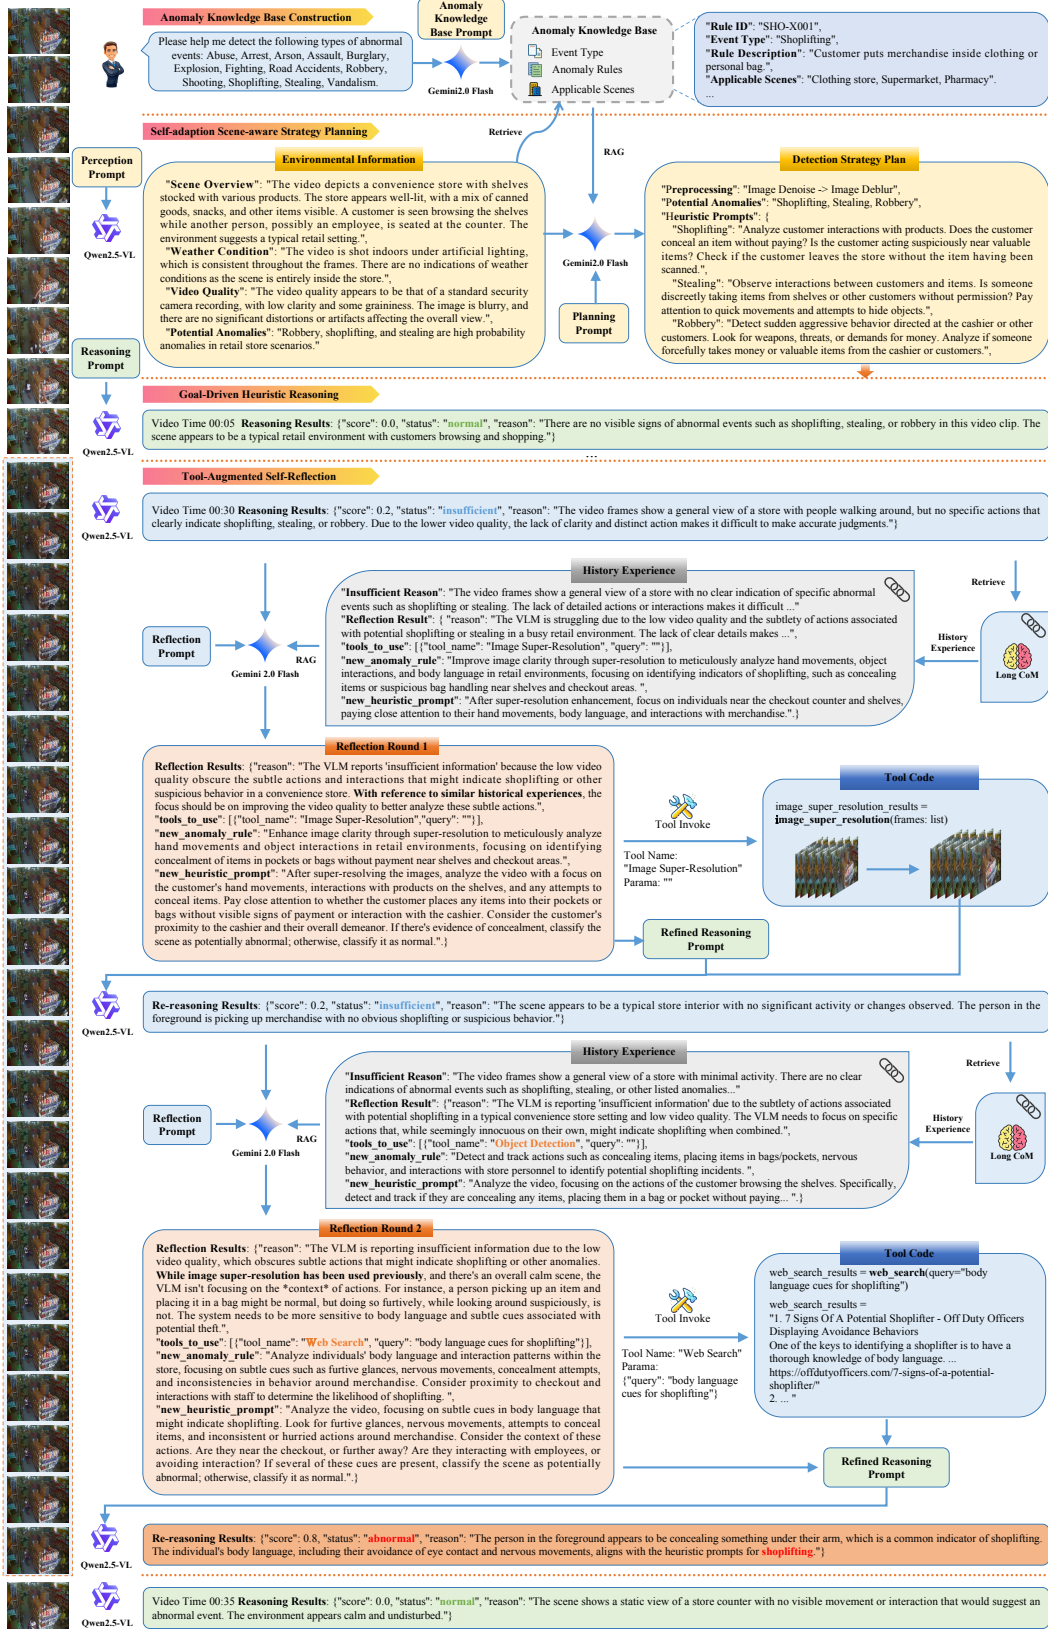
Anomaly Knowledge Base Construction

Please help me detect the following types of abnormal events: Abuse, Arrest, Arson, Assault, Burglary, Explosion, Fighting, Road Accidents, Robbery, Shooting, Shoplifting, Stealing, Vandalism.

Anomaly Knowledge Base Prompt

Gemini2.0 Flash

Anomaly Knowledge Base
Event Type
Anomaly Rules
Applicable Scenes

"Rule ID": "SHO-X001",
"Event Type": "Shoplifting",
"Rule Description": "Customer puts merchandise inside clothing or personal bag.",
"Applicable Scenes": "Clothing store, Supermarket, Pharmacy".
...

Self-adaption Scene-aware Strategy Planning

Retrieve

RAG

Perception Prompt

Qwen2.5-VL

Environmental Information

"Scene Overview": "The video depicts a convenience store with shelves stocked with various products. The store appears well-lit, with a mix of canned goods, snacks, and other items visible. A customer is seen browsing the shelves while another person, possibly an employee, is seated at the counter. The environment suggests a typical retail setting.",
"Weather Condition": "The video is shot indoors under artificial lighting, which is consistent throughout the frames. There are no indications of weather conditions as the scene is entirely inside the store.",
"Video Quality": "The video quality appears to be that of a standard security camera recording, with low clarity and some graininess. The image is blurry, and there are no significant distortions or artifacts affecting the overall view.",
"Potential Anomalies": "Robbery, shoplifting, and stealing are high probability anomalies in retail store scenarios."

Gemini2.0 Flash

Planning Prompt

Detection Strategy Plan

"Preprocessing": "Image Denoise -> Image Deblur",
"Potential Anomalies": "Shoplifting, Stealing, Robbery",
"Heuristic Prompts": {
"Shoplifting": "Analyze customer interactions with products. Does the customer conceal an item without paying? Is the customer acting suspiciously near valuable items? Check if the customer leaves the store without the item having been scanned.",
"Stealing": "Observe interactions between customers and items. Is someone discreetly taking items from shelves or other customers without permission? Pay attention to quick movements and attempts to hide objects.",
"Robbery": "Detect sudden aggressive behavior directed at the cashier or other customers. Look for weapons, threats, or demands for money. Analyze if someone forcefully takes money or valuable items from the cashier or customers.",

Reasoning Prompt

Goal-Driven Heuristic Reasoning

Qwen2.5-VL

Video Time 00:05 Reasoning Results: {"score": 0.0, "status": "normal", "reason": "There are no visible signs of abnormal events such as shoplifting, stealing, or robbery in this video clip. The scene appears to be a typical retail environment with customers browsing and shopping."}

...

Tool-Augmented Self-Reflection

Qwen2.5-VL

Video Time 00:30 Reasoning Results: {"score": 0.2, "status": "insufficient", "reason": "The video frames show a general view of a store with people walking around, but no specific actions that clearly indicate shoplifting, stealing, or robbery. Due to the lower video quality, the lack of clarity and distinct action makes it difficult to make accurate judgments."}

History Experience

"Insufficient Reason": "The video frames show a general view of a store with no clear indication of specific abnormal events such as shoplifting or stealing. The lack of detailed actions or interactions makes it difficult ..."
"Reflection Result": { "reason": "The VLM is struggling due to the low video quality and the subtlety of actions associated with potential shoplifting or stealing in a busy retail environment. The lack of clear details makes ...",
"tools_to_use": [{"tool_name": "Image Super-Resolution", "query": ""}],
"new_anomaly_rule": "Improve image clarity through super-resolution to meticulously analyze hand movements, object interactions, and body language in retail environments, focusing on identifying indicators of shoplifting, such as concealing items or suspicious bag handling near shelves and checkout areas. ",
"new_heuristic_prompt": "After super-resolution enhancement, focus on individuals near the checkout counter and shelves, paying close attention to their hand movements, body language, and interactions with merchandise.".}

Retrieve

History Experience

Long CoM

Reflection Prompt

RAG

Gemini 2.0 Flash

Reflection Round 1

Reflection Results: {"reason": "The VLM reports 'insufficient information' because the low video quality obscure the subtle actions and interactions that might indicate shoplifting or other suspicious behavior in a convenience store. With reference to similar historical experiences, the focus should be on improving the video quality to better analyze these subtle actions.",
"tools_to_use": [{"tool_name": "Image Super-Resolution", "query": ""}],
"new_anomaly_rule": "Enhance image clarity through super-resolution to meticulously analyze hand movements and object interactions in retail environments, focusing on identifying concealment of items in pockets or bags without payment near shelves and checkout areas.",
"new_heuristic_prompt": "After super-resolving the images, analyze the video with a focus on the customer's hand movements, interactions with products on the shelves, and any attempts to conceal items. Pay close attention to whether the customer places any items into their pockets or bags without visible signs of payment or interaction with the cashier. Consider the customer's proximity to the cashier and their overall demeanor. If there's evidence of concealment, classify the scene as potentially abnormal; otherwise, classify it as normal.".}

Tool Invoke

Tool Name: "Image Super-Resolution"
Parama: ""

Tool Code

image_super_resolution_results = image_super_resolution(frames: list)

Refined Reasoning Prompt

Qwen2.5-VL

Re-reasoning Results: {"score": 0.2, "status": "insufficient", "reason": "The scene appears to be a typical store interior with no significant activity or changes observed. The person in the foreground is picking up merchandise with no obvious shoplifting or suspicious behavior."}

History Experience

"Insufficient Reason": "The video frames show a general view of a store with minimal activity. There are no clear indications of abnormal events such as shoplifting, stealing, or other listed anomalies..."
"Reflection Result": {"reason": "The VLM is reporting 'insufficient information' due to the subtlety of actions associated with potential shoplifting in a typical convenience store setting and low video quality. The VLM needs to focus on specific actions that, while seemingly innocuous on their own, might indicate shoplifting when combined.",
"tools_to_use": [{"tool_name": "Object Detection", "query": ""}],
"new_anomaly_rule": "Detect and track actions such as concealing items, placing items in bags/pockets, nervous behavior, and interactions with store personnel to identify potential shoplifting incidents. ",
"new_heuristic_prompt": "Analyze the video, focusing on the customer browsing the shelves. Specifically, detect and track if they are concealing any items, placing them in a bag or pocket without paying... ".}

Retrieve

History Experience

Long CoM

Reflection Prompt

RAG

Gemini 2.0 Flash

Reflection Round 2

Reflection Results: {"reason": "The VLM is reporting insufficient information due to the low video quality, which obscures subtle actions that might indicate shoplifting or other anomalies. While image super-resolution has been used previously, and there's an overall calm scene, the VLM isn't focusing on the *context* of actions. For instance, a person picking up an item and placing it in a bag might be normal, but doing so furtively, while looking around suspiciously, is not. The system needs to be more sensitive to body language and subtle cues associated with potential theft.",
"tools_to_use": [{"tool_name": "Web Search", "query": "body language cues for shoplifting"}],
"new_anomaly_rule": "Analyze individuals' body language and interaction patterns within the store, focusing on subtle cues such as furtive glances, nervous movements, concealment attempts, and inconsistencies in behavior around merchandise. Consider proximity to checkout and interactions with staff to determine the likelihood of shoplifting. ",
"new_heuristic_prompt": "Analyze the video, focusing on subtle cues in body language that might indicate shoplifting. Look for furtive glances, nervous movements, attempts to conceal items, and inconsistent or hurried actions around merchandise. Consider the context of these actions. Are they near the checkout, or further away? Are they interacting with employees, or avoiding interaction? If several of these cues are present, classify the scene as potentially abnormal; otherwise, classify it as normal.".}

Tool Invoke

Tool Name: "Web Search"
Parama:
{"query": "body language cues for shoplifting"}

Tool Code

web_search_results = web_search(query="body language cues for shoplifting")

web_search_results =
"1. 7 Signs Of A Potential Shoplifter - Off Duty Officers Displaying Avoidance Behaviors
One of the keys to identifying a shoplifter is to have a thorough knowledge of body language. ...
https://offdutyofficers.com/7-signs-of-a-potential-shoplifter/"
2. ... "

Refined Reasoning Prompt

Qwen2.5-VL

Re-reasoning Results: {"score": 0.8, "status": "abnormal", "reason": "The person in the foreground appears to be concealing something under their arm, which is a common indicator of shoplifting. The individual's body language, including their avoidance of eye contact and nervous movements, aligns with the heuristic prompts for shoplifting."}

Qwen2.5-VL

Video Time 00:35 Reasoning Results: {"score": 0.0, "status": "normal", "reason": "The scene shows a static view of a store counter with no visible movement or interaction that would suggest an abnormal event. The environment appears calm and undisturbed."}